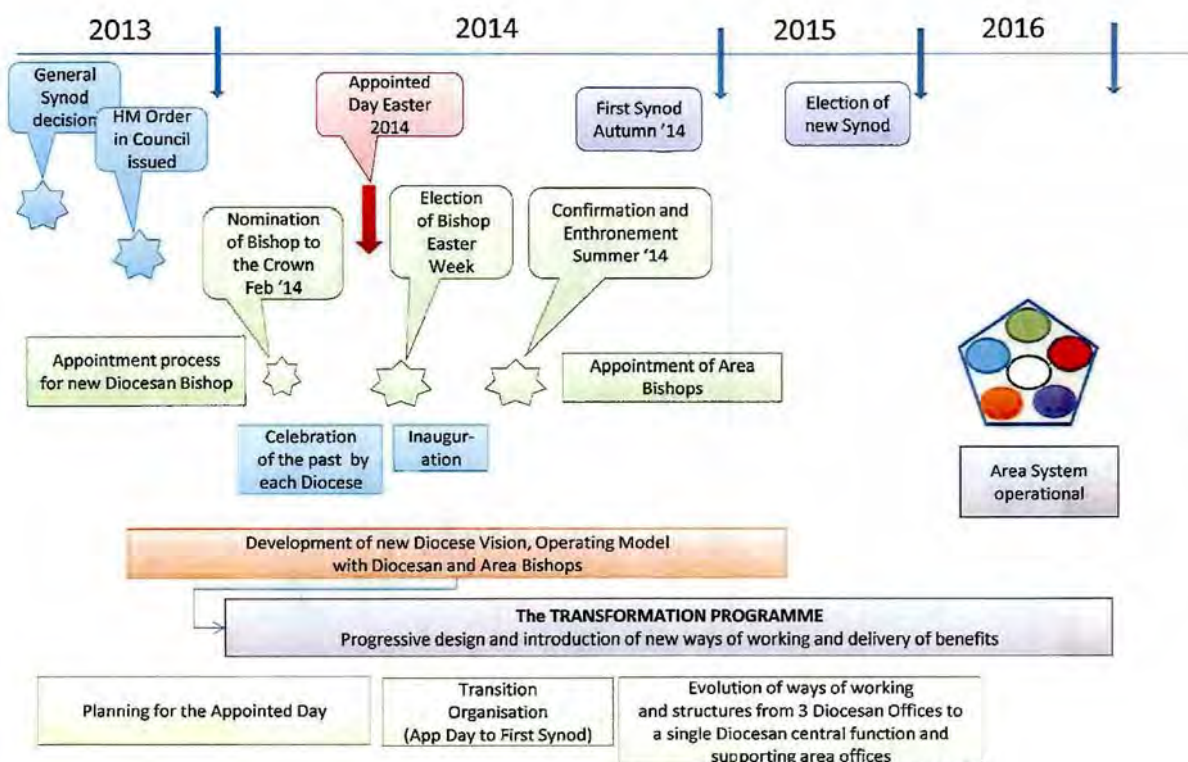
2013

2014

2015

2016

General Synod decision

HM Order in Council issued

Appointed Day Easter 2014

First Synod Autumn '14

Election of new Synod

Nomination of Bishop to the Crown Feb '14

Election of Bishop Easter Week

Confirmation and Enthronement Summer '14

Appointment process for new Diocesan Bishop

Appointment of Area Bishops

Celebration of the past by each Diocese

Inauguration

Area System operational

Development of new Diocese Vision, Operating Model with Diocesan and Area Bishops

The TRANSFORMATION PROGRAMME
Progressive design and introduction of new ways of working and delivery of benefits

Planning for the Appointed Day

Transition Organisation (App Day to First Synod)

Evolution of ways of working and structures from 3 Diocesan Offices to a single Diocesan central function and supporting area offices